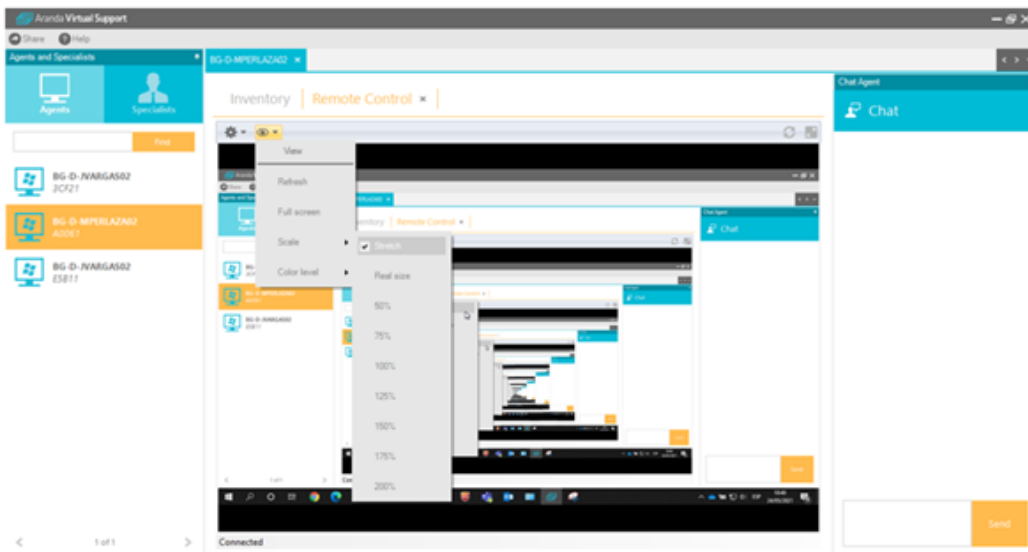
Aranda Virtual Support

Share Help

Agents and Specialists

Agents Specialists

Find

BG-D-JVARGAS02
3CF21

BG-D-MPERLAZA02
A0061

BG-D-JVARGAS02
E5B11

1 of 1

BG-D-MPERLAZA02 ×

Inventory Remote Control ×

View

Refresh

Full screen

Scale

Color level

Stretch

Real size

50%

75%

100%

125%

150%

175%

200%

Inventory Remote Control

Chat Agent

Chat

Send

Connected

Chat Agent

Chat

Send